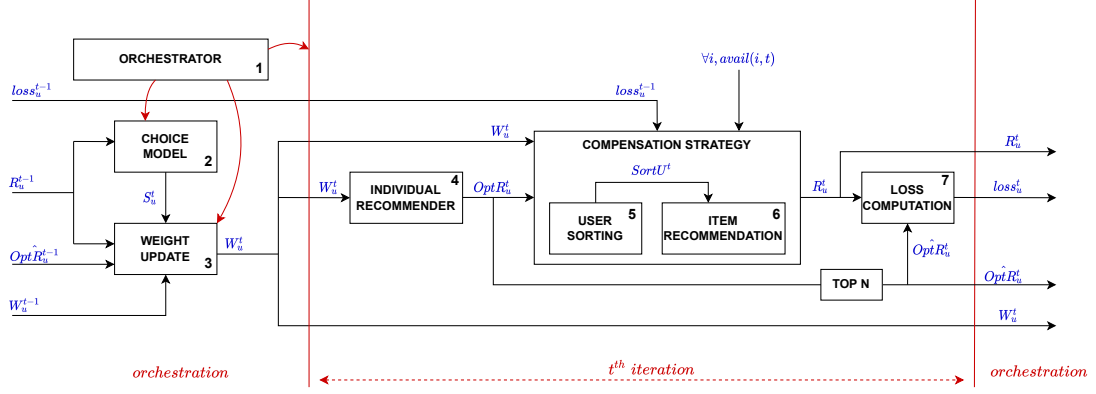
ORCHESTRATOR 1

$loss_u^{t-1}$

CHOICE MODEL 2

$R_u^{t-1}$

$S_u^t$

WEIGHT UPDATE 3

$Opt\hat{R}_u^{t-1}$

$W_u^{t-1}$

$W_u^t$

$W_u^t$

$W_u^t$

INDIVIDUAL RECOMMENDER 4

$OptR_u^t$

$loss_u^{t-1}$

$\forall i, avail(i,t)$

COMPENSATION STRATEGY

$SortU^t$

USER SORTING 5

ITEM RECOMMENDATION 6

$R_u^t$

LOSS COMPUTATION 7

$R_u^t$

$loss_u^t$

$Opt\hat{R}_u^t$

TOP N

$Opt\hat{R}_u^t$

$W_u^t$

orchestration

$t^{th}$ iteration

orchestration